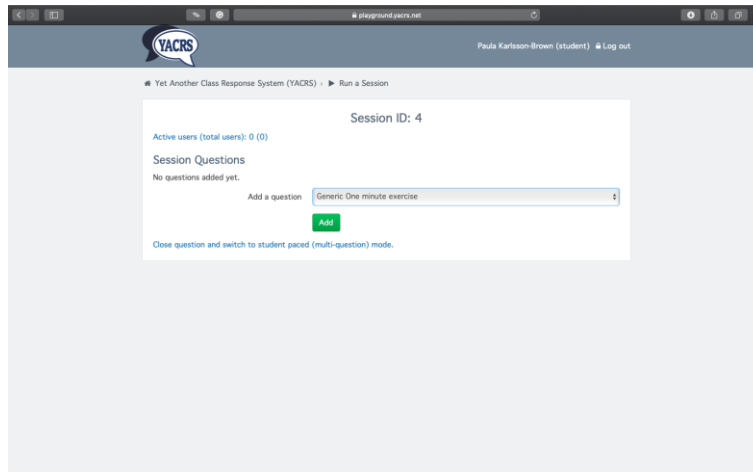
playground.yacrs.net

YACRS

Paula Karlsson-Brown (student) Log out

Yet Another Class Response System (YACRS) › Run a Session

Session ID: 4

Active users (total users): 0 (0)

Session Questions

No questions added yet.

Add a question Generic One minute exercise

Add

Close question and switch to student paced (multi-question) mode.